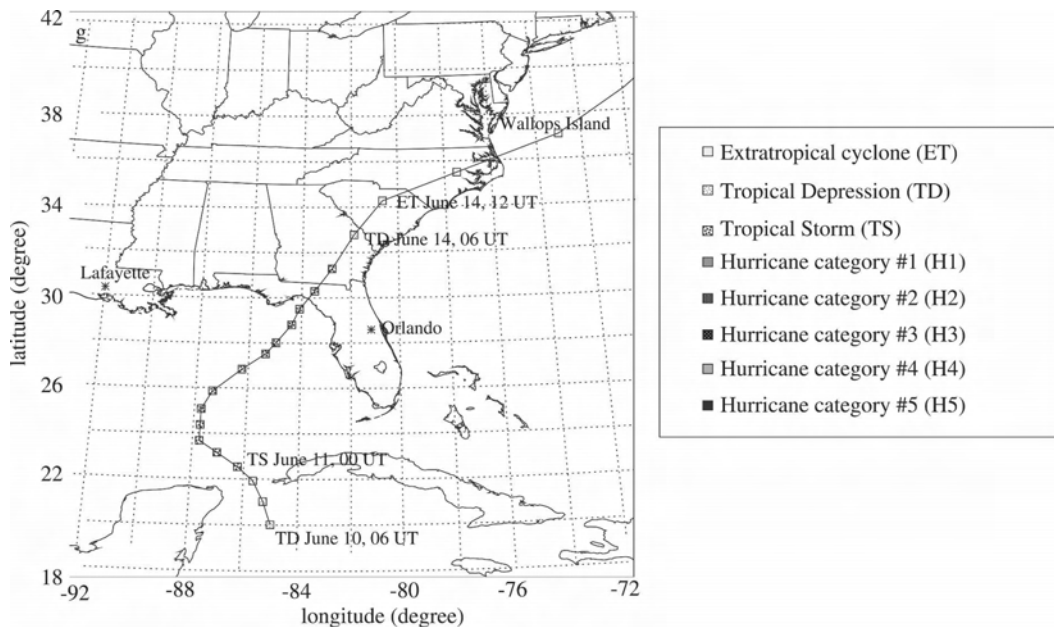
g

42

38

34

30

26

22

18

-92 -88 -84 -80 -76 -72

latitude (degree)

longitude (degree)

Wallops Island

ET June 14, 12 UT

TD June 14, 06 UT

Lafayette

Orlando

TS June 11, 00 UT

TD June 10, 06 UT

Extratropical cyclone (ET)
Tropical Depression (TD)
Tropical Storm (TS)
Hurricane category #1 (H1)
Hurricane category #2 (H2)
Hurricane category #3 (H3)
Hurricane category #4 (H4)
Hurricane category #5 (H5)